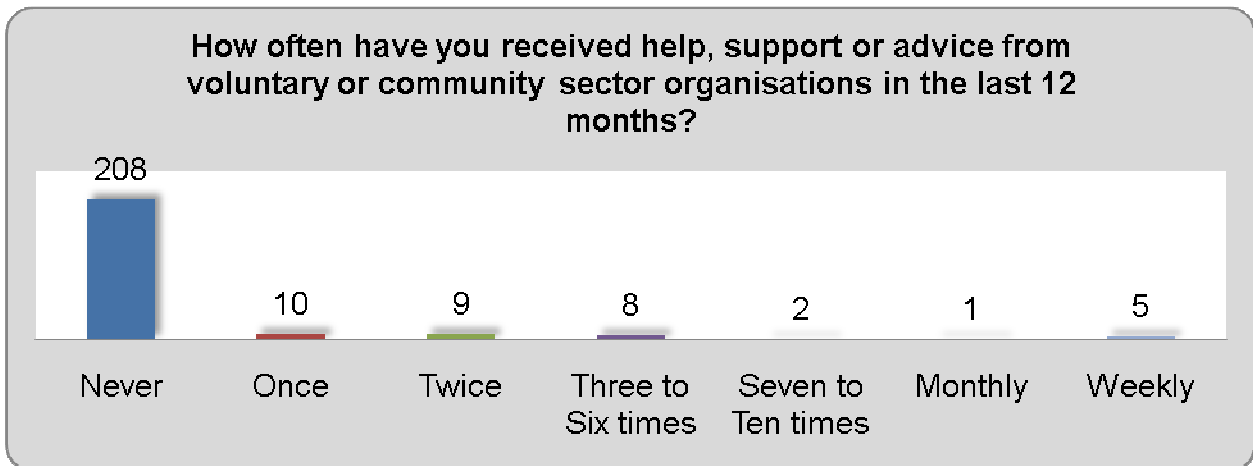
How often have you received help, support or advice from voluntary or community sector organisations in the last 12 months?

208
10
9
8
2
1
5

Never
Once
Twice
Three to Six times
Seven to Ten times
Monthly
Weekly